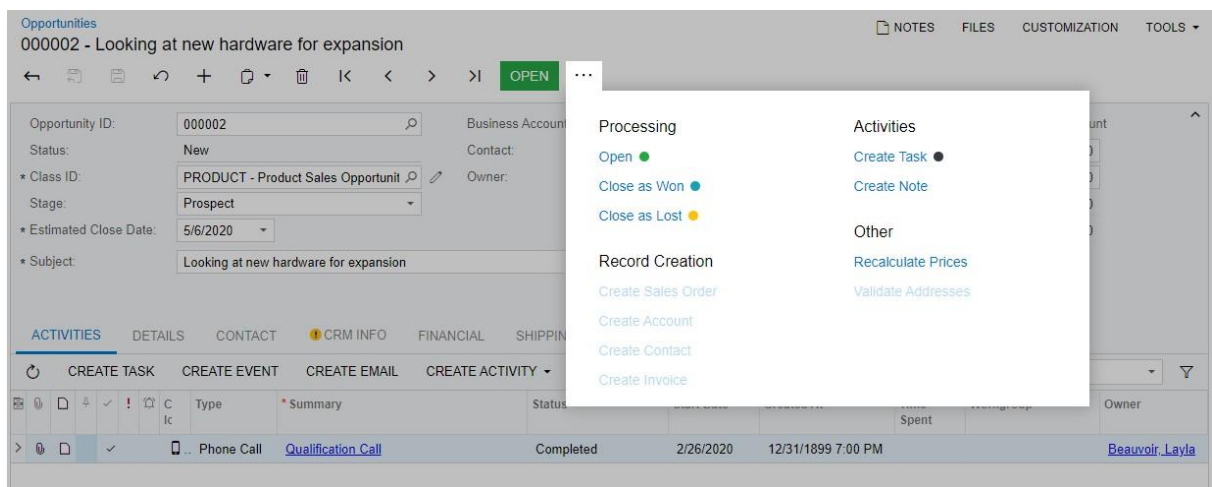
Opportunities
000002 - Looking at new hardware for expansion

NOTES FILES CUSTOMIZATION TOOLS ▾

OPEN ...

Opportunity ID: 000002
Status: New
* Class ID: PRODUCT - Product Sales Opportunit
Stage: Prospect
* Estimated Close Date: 5/6/2020
* Subject: Looking at new hardware for expansion

Business Account
Contact:
Owner:

unt

Processing
Open
Close as Won
Close as Lost

Record Creation
Create Sales Order
Create Account
Create Contact
Create Invoice

Activities
Create Task
Create Note

Other
Recalculate Prices
Validate Addresses

ACTIVITIES DETAILS CONTACT CRM INFO FINANCIAL SHIPPIN

CREATE TASK CREATE EVENT CREATE EMAIL CREATE ACTIVITY ▾

| | | | | | | C Ic | Type | * Summary | Status | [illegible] | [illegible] | Spent | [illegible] | Owner |
|---|---|---|---|---|---|---|---|---|---|---|---|---|---|---|
| > | | | ✓ | | | | Phone Call | Qualification Call | Completed | 2/26/2020 | 12/31/1899 7:00 PM | | | Beauvoir, Layla |